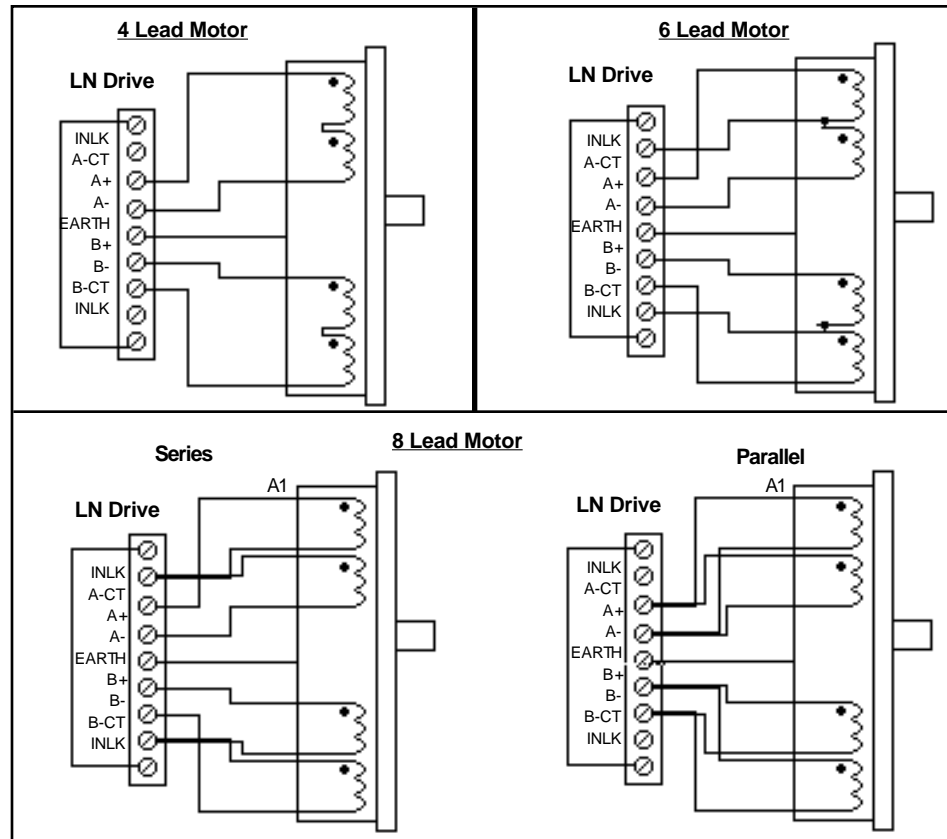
4 Lead Motor

LN Drive

INLK
A-CT
A+
A-
EARTH
B+
B-
B-CT
INLK

6 Lead Motor

LN Drive

INLK
A-CT
A+
A-
EARTH
B+
B-
B-CT
INLK

8 Lead Motor

Series

A1

LN Drive

INLK
A-CT
A+
A-
EARTH
B+
B-
B-CT
INLK

Parallel

A1

LN Drive

INLK
A-CT
A+
A-
EARTH
B+
B-
B-CT
INLK